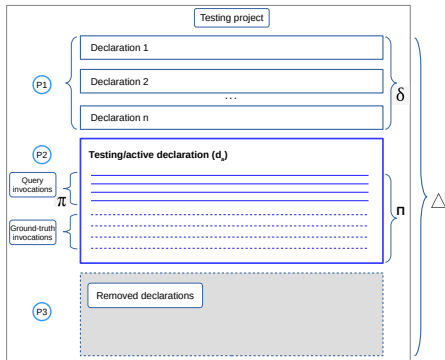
Testing project

P1

Declaration 1

Declaration 2

...

Declaration n

$\delta$

P2

Testing/active declaration ($d_a$)

Query invocations

$\pi$

Ground-truth invocations

$\Pi$

$\triangle$

P3

Removed declarations